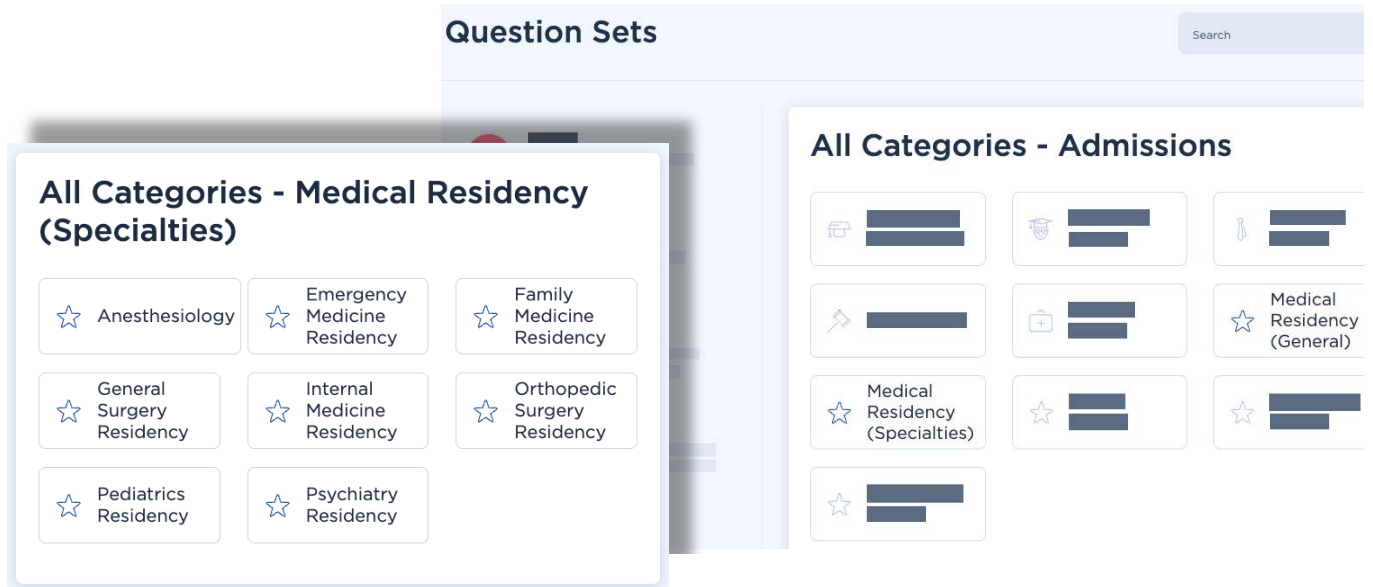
Question Sets

Search

All Categories - Medical Residency (Specialties)

Anesthesiology

Emergency Medicine Residency

Family Medicine Residency

General Surgery Residency

Internal Medicine Residency

Orthopedic Surgery Residency

Pediatrics Residency

Psychiatry Residency

All Categories - Admissions

Medical Residency (General)

Medical Residency (Specialties)